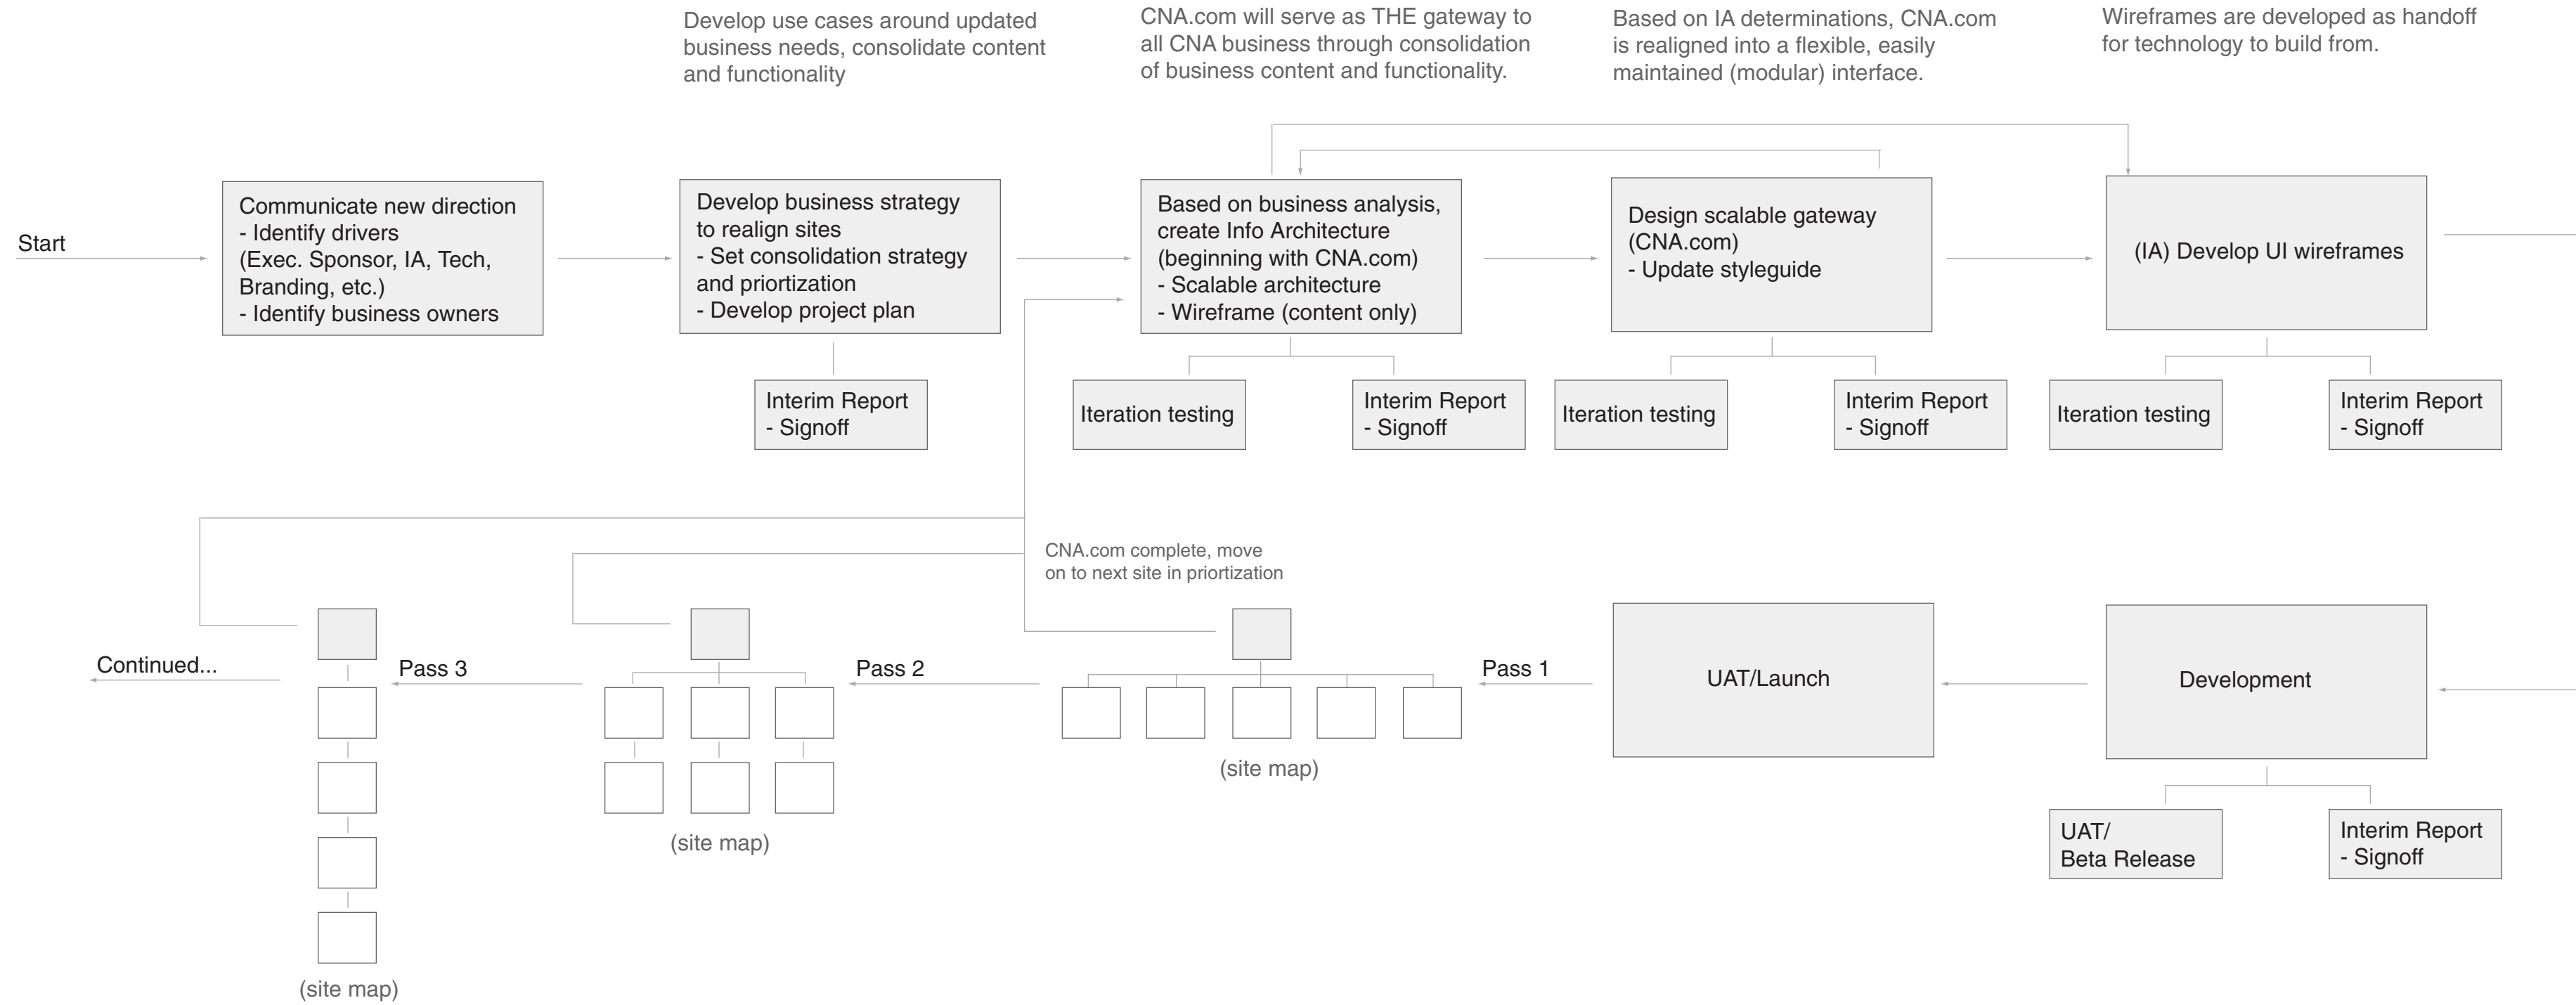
Develop use cases around updated business needs, consolidate content and functionality

CNA.com will serve as THE gateway to all CNA business through consolidation of business content and functionality.

Based on IA determinations, CNA.com is realigned into a flexible, easily maintained (modular) interface.

Wireframes are developed as handoff for technology to build from.

Start

Communicate new direction
- Identify drivers
(Exec. Sponsor, IA, Tech, Branding, etc.)
- Identify business owners

Develop business strategy to realign sites
- Set consolidation strategy and priortization
- Develop project plan

Interim Report
- Signoff

Based on business analysis, create Info Architecture (beginning with CNA.com)
- Scalable architecture
- Wireframe (content only)

Iteration testing

Interim Report
- Signoff

Design scalable gateway (CNA.com)
- Update styleguide

Iteration testing

Interim Report
- Signoff

(IA) Develop UI wireframes

Iteration testing

Interim Report
- Signoff

CNA.com complete, move on to next site in priortization

Continued...

Pass 3

(site map)

Pass 2

(site map)

(site map)

Pass 1

UAT/Launch

Development

UAT/
Beta Release

Interim Report
- Signoff